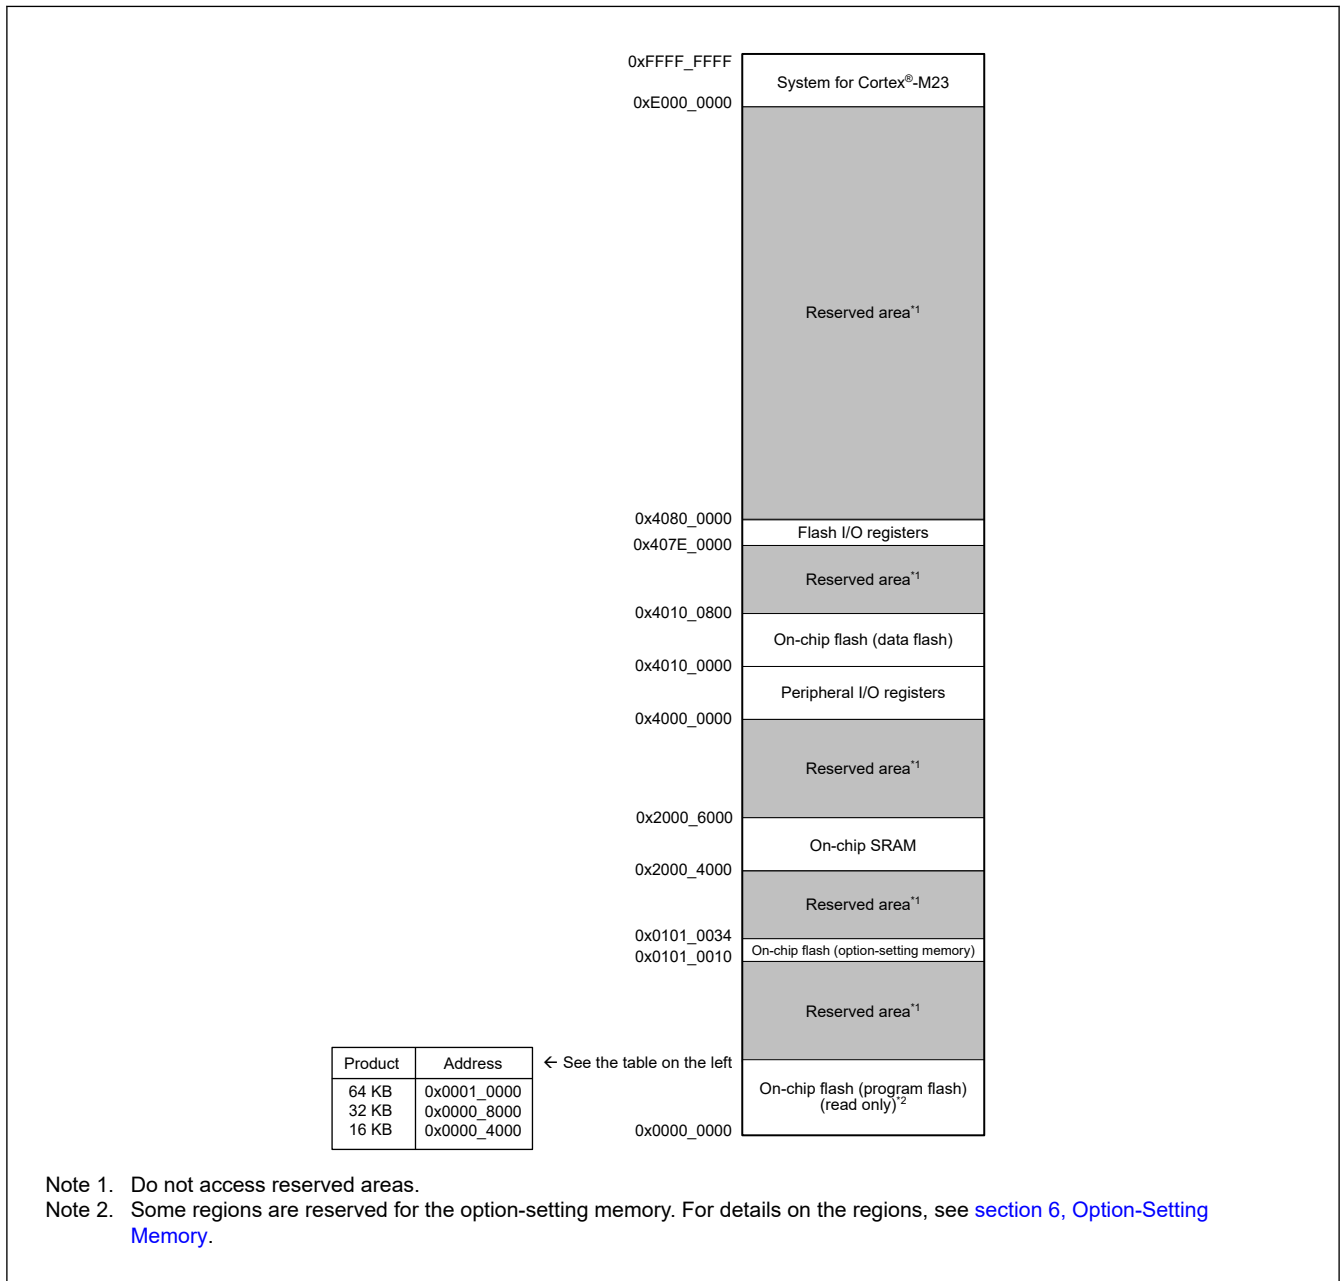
0xFFFF_FFFF
System for Cortex®-M23
0xE000_0000
Reserved area*1
0x4080_0000
Flash I/O registers
0x407E_0000
Reserved area*1
0x4010_0800
On-chip flash (data flash)
0x4010_0000
Peripheral I/O registers
0x4000_0000
Reserved area*1
0x2000_6000
On-chip SRAM
0x2000_4000
Reserved area*1
0x0101_0034
On-chip flash (option-setting memory)
0x0101_0010
Reserved area*1
← See the table on the left
On-chip flash (program flash) (read only)*2
0x0000_0000

| Product | Address |
|---|---|
| 64 KB<br>32 KB<br>16 KB | 0x0001_0000<br>0x0000_8000<br>0x0000_4000 |

Note 1. Do not access reserved areas.
Note 2. Some regions are reserved for the option-setting memory. For details on the regions, see section 6, Option-Setting Memory.